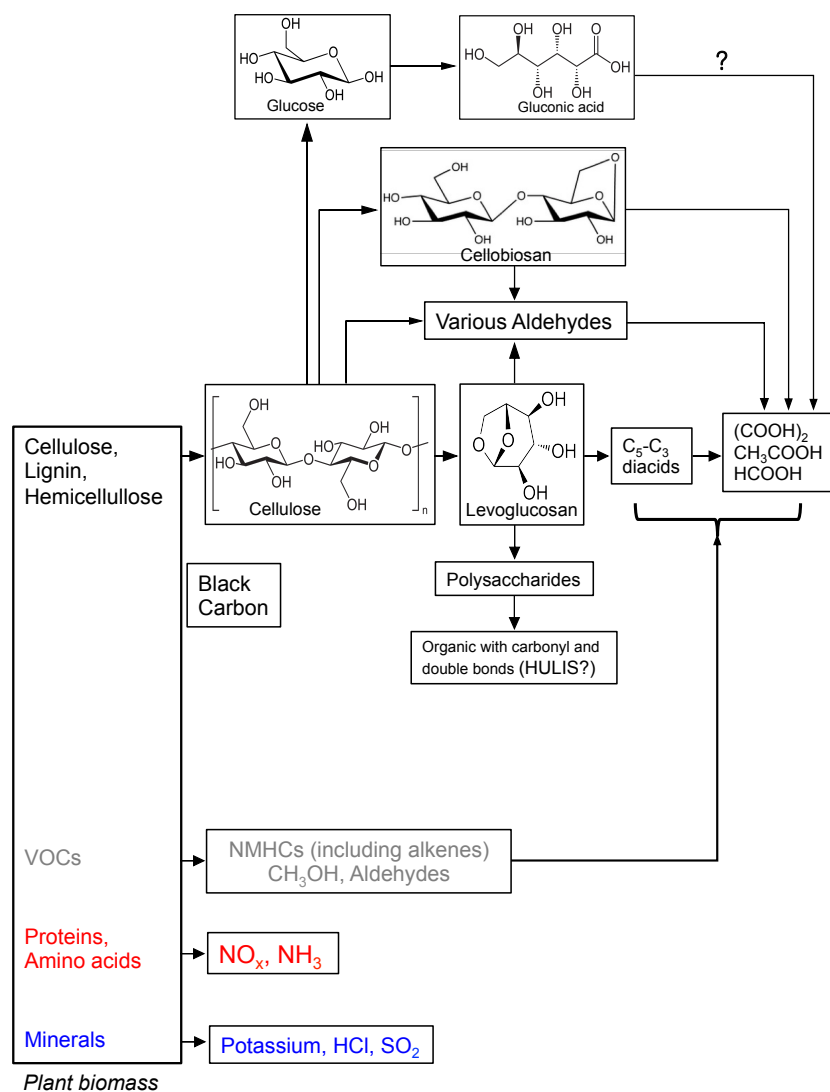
OH
HO
HO
OH
OH
Glucose

HO
OH
OH
OH
OH
O
OH
Gluconic acid

?

OH
HO
HO
OH
O
OH
OH
O
Cellobiosan

Various Aldehydes

Cellulose, Lignin, Hemicellulose

OH
HO
OH
HO
OH
O
OH
Cellulose
n

OH
O
O
OH
OH
Levoglucosan

$C_5$-$C_3$ diacids

$(COOH)_2$
$CH_3COOH$
HCOOH

Black Carbon

Polysaccharides

Organic with carbonyl and double bonds (HULIS?)

VOCs

NMHCs (including alkenes) $CH_3OH$, Aldehydes

Proteins, Amino acids

$NO_x$, $NH_3$

Minerals

Potassium, HCl, $SO_2$

Plant biomass